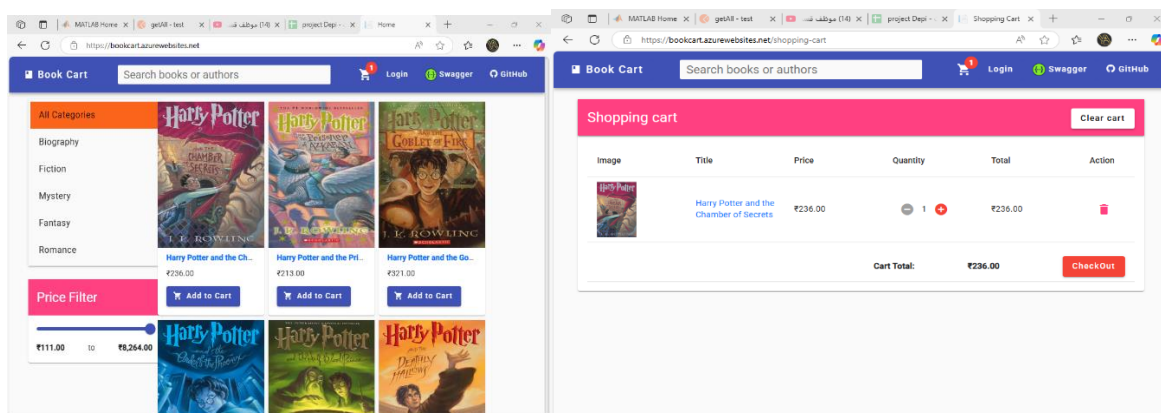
MATLAB Home | getAll - test | (14) موظف قـ | project Depi - | Home

https://bookcart.azurewebsites.net

Book Cart | Search books or authors | 1 | Login | Swagger | GitHub

All Categories
Biography
Fiction
Mystery
Fantasy
Romance

Price Filter

₹111.00 to ₹8,264.00

Harry Potter and the Ch...
₹236.00
Add to Cart

Harry Potter and the Pri...
₹213.00
Add to Cart

Harry Potter and the Go...
₹321.00
Add to Cart

MATLAB Home | getAll - test | (14) موظف قـ | project Depi - | Shopping Cart

https://bookcart.azurewebsites.net/shopping-cart

Book Cart | Search books or authors | 1 | Login | Swagger | GitHub

Shopping cart | Clear cart

| Image | Title | Price | Quantity | Total | Action |
|---|---|---|---|---|---|
| | Harry Potter and the Chamber of Secrets | ₹236.00 | 1 | ₹236.00 | |
| | | | Cart Total: | ₹236.00 | CheckOut |